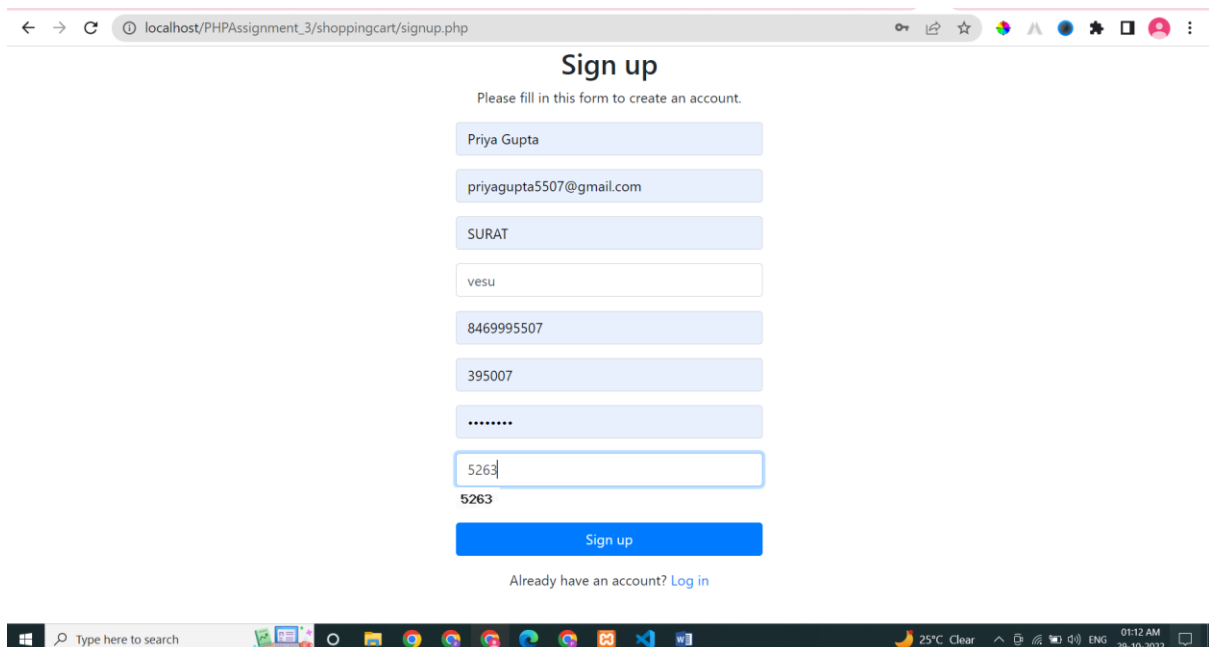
localhost/PHPAssignment_3/shoppingcart/signup.php

Sign up

Please fill in this form to create an account.

Priya Gupta

priyagupta5507@gmail.com

SURAT

vesu

8469995507

395007

••••••••

5263

5263

Sign up

Already have an account? Log in

Type here to search

25°C Clear

ENG

01:12 AM

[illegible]